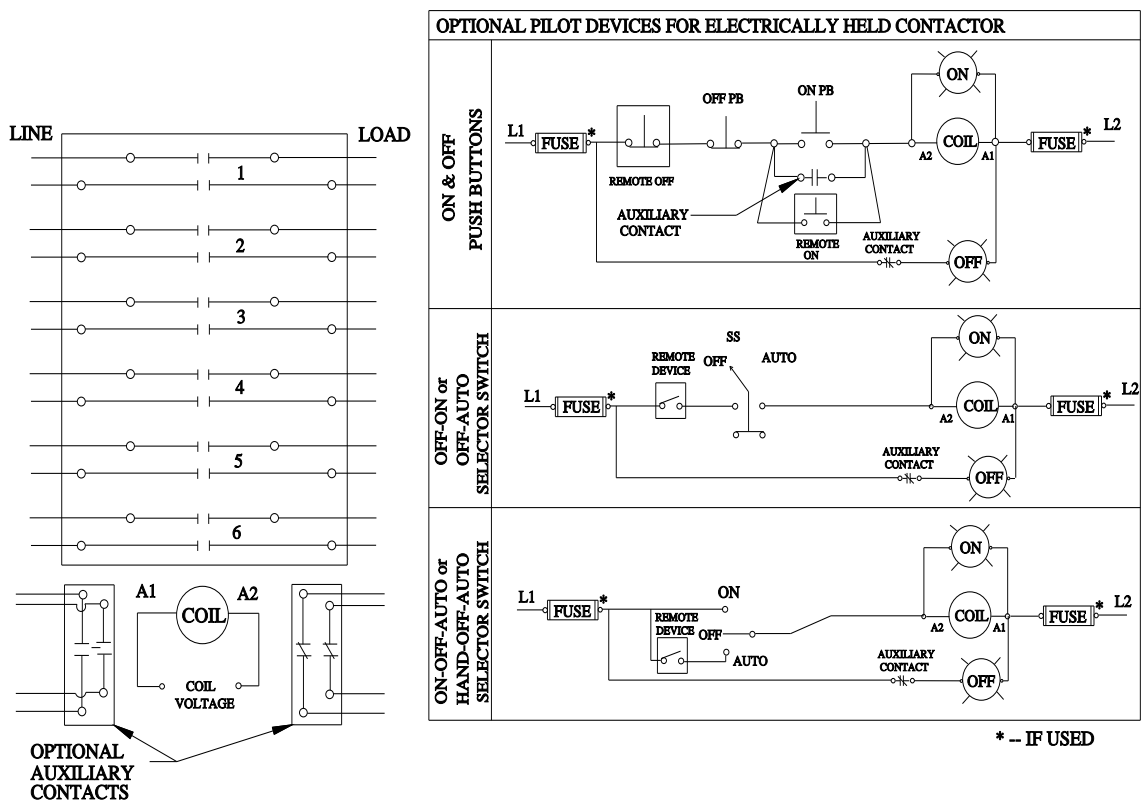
LINE

LOAD

1

2

3

4

5

6

A1

COIL

A2

COIL VOLTAGE

OPTIONAL AUXILIARY CONTACTS

OPTIONAL PILOT DEVICES FOR ELECTRICALLY HELD CONTACTOR

ON & OFF PUSH BUTTONS

L1 FUSE *

REMOTE OFF

OFF PB

ON PB

AUXILIARY CONTACT

REMOTE ON

ON

COIL

A2 A1

FUSE * L2

AUXILIARY CONTACT

OFF

OFF-ON or OFF-AUTO SELECTOR SWITCH

L1 FUSE *

REMOTE DEVICE

SS

OFF

AUTO

ON

COIL

A2 A1

FUSE * L2

AUXILIARY CONTACT

OFF

ON-OFF-AUTO or HAND-OFF-AUTO SELECTOR SWITCH

L1 FUSE *

ON

REMOTE DEVICE

OFF

AUTO

ON

COIL

A2 A1

FUSE * L2

AUXILIARY CONTACT

OFF

* -- IF USED